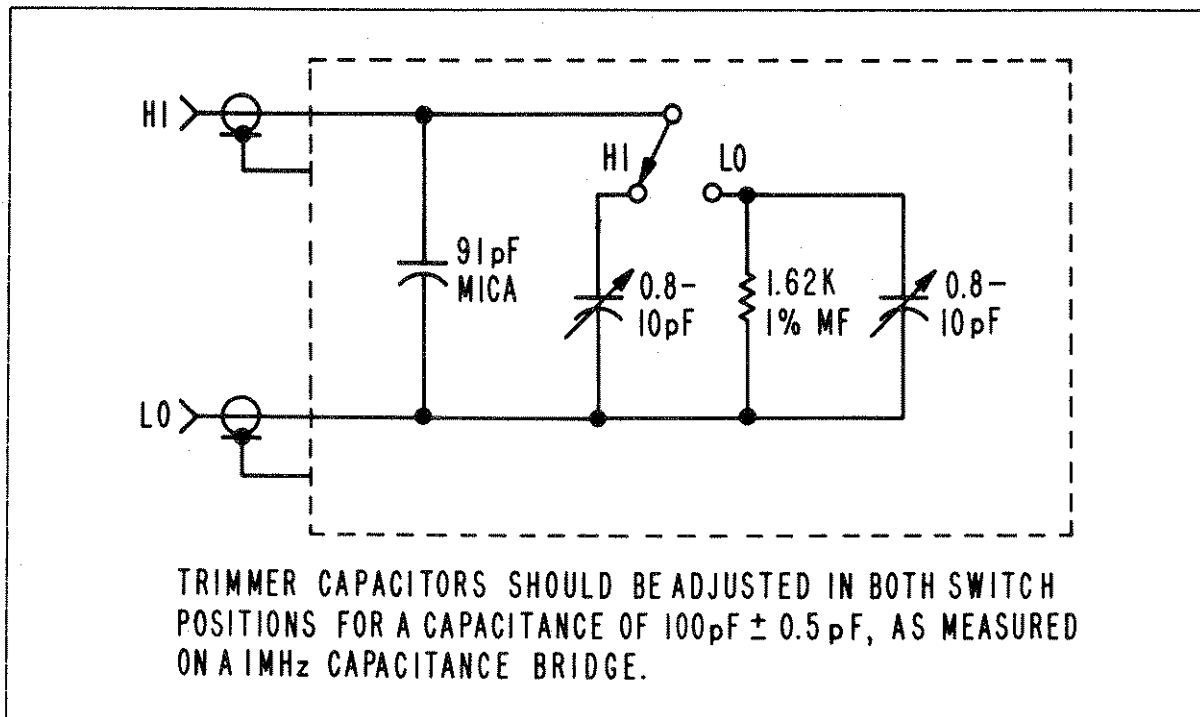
HI

HI

LO

91pF
MICA

0.8-
10pF

1.62K
1% MF

0.8-
10pF

LO

TRIMMER CAPACITORS SHOULD BE ADJUSTED IN BOTH SWITCH POSITIONS FOR A CAPACITANCE OF 100pF $\pm$ 0.5pF, AS MEASURED ON A 1MHz CAPACITANCE BRIDGE.